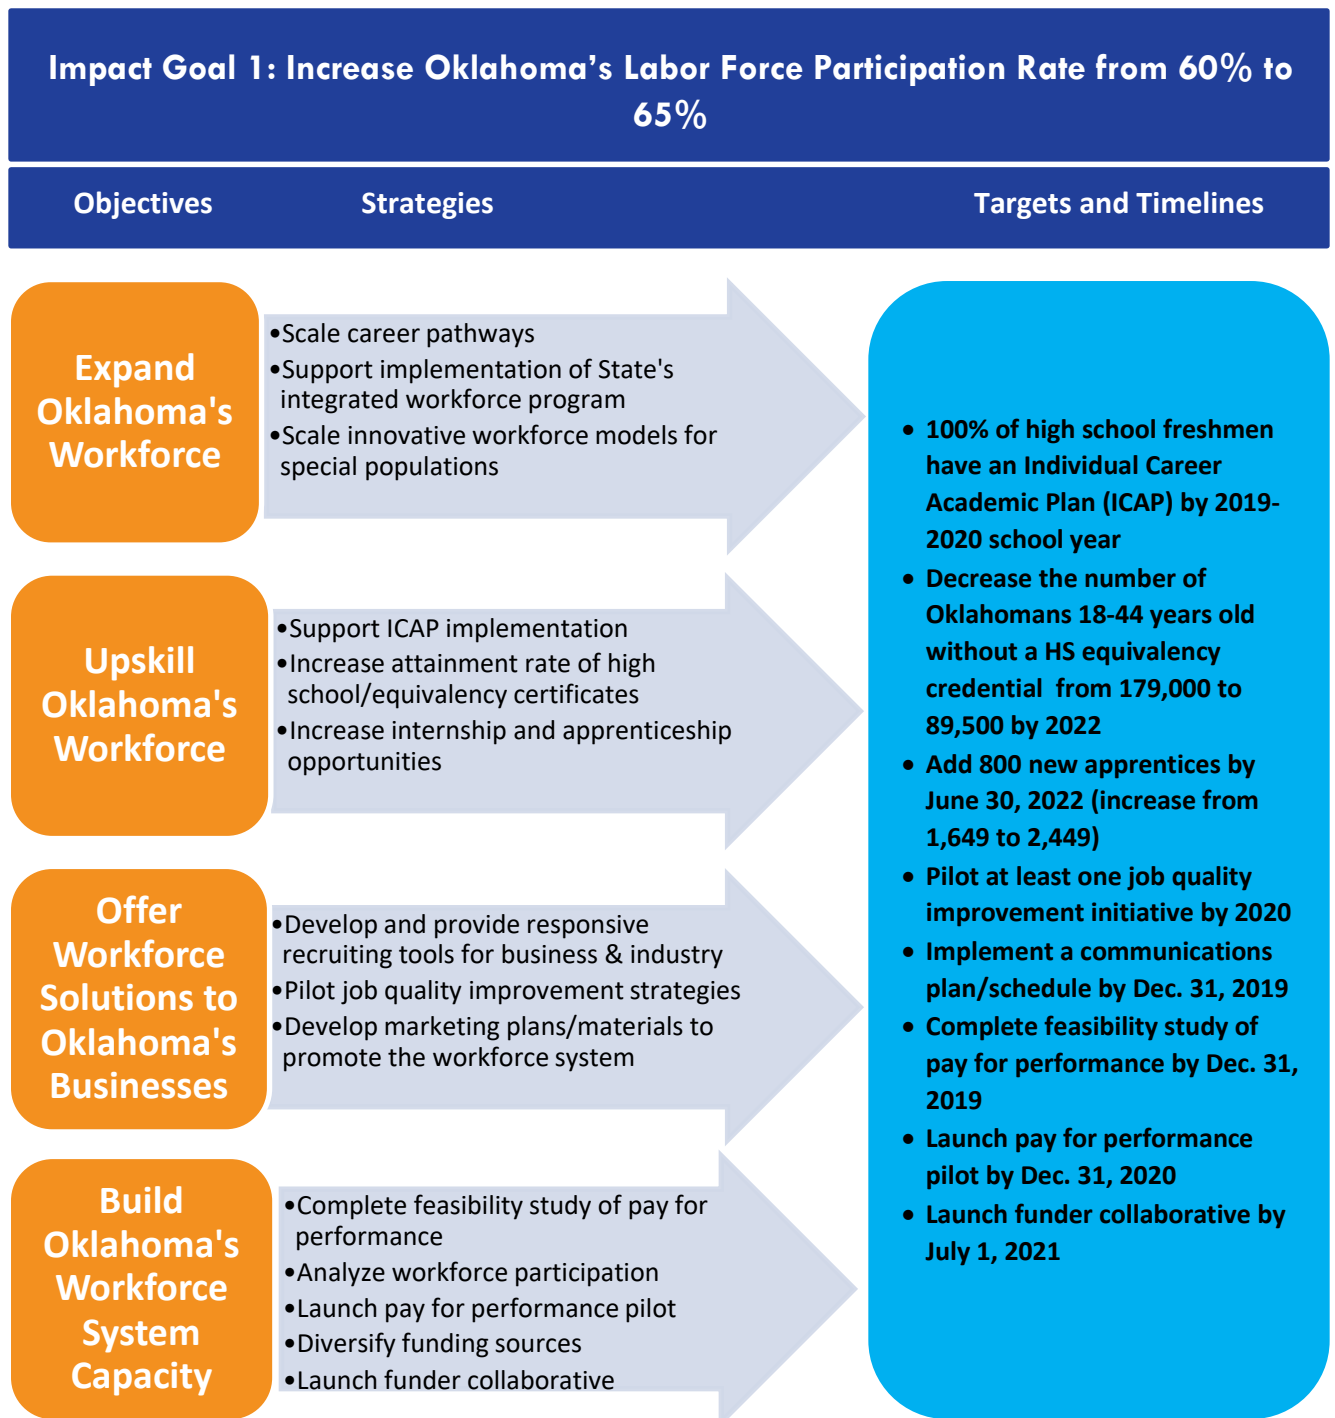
Impact Goal 1: Increase Oklahoma's Labor Force Participation Rate from 60% to 65%

Objectives

Strategies

Targets and Timelines

Expand Oklahoma's Workforce

•Scale career pathways
•Support implementation of State's integrated workforce program
•Scale innovative workforce models for special populations

Upskill Oklahoma's Workforce

•Support ICAP implementation
•Increase attainment rate of high school/equivalency certificates
•Increase internship and apprenticeship opportunities

Offer Workforce Solutions to Oklahoma's Businesses

•Develop and provide responsive recruiting tools for business & industry
•Pilot job quality improvement strategies
•Develop marketing plans/materials to promote the workforce system

Build Oklahoma's Workforce System Capacity

•Complete feasibility study of pay for performance
•Analyze workforce participation
•Launch pay for performance pilot
•Diversify funding sources
•Launch funder collaborative

• 100% of high school freshmen have an Individual Career Academic Plan (ICAP) by 2019-2020 school year
• Decrease the number of Oklahomans 18-44 years old without a HS equivalency credential from 179,000 to 89,500 by 2022
• Add 800 new apprentices by June 30, 2022 (increase from 1,649 to 2,449)
• Pilot at least one job quality improvement initiative by 2020
• Implement a communications plan/schedule by Dec. 31, 2019
• Complete feasibility study of pay for performance by Dec. 31, 2019
• Launch pay for performance pilot by Dec. 31, 2020
• Launch funder collaborative by July 1, 2021